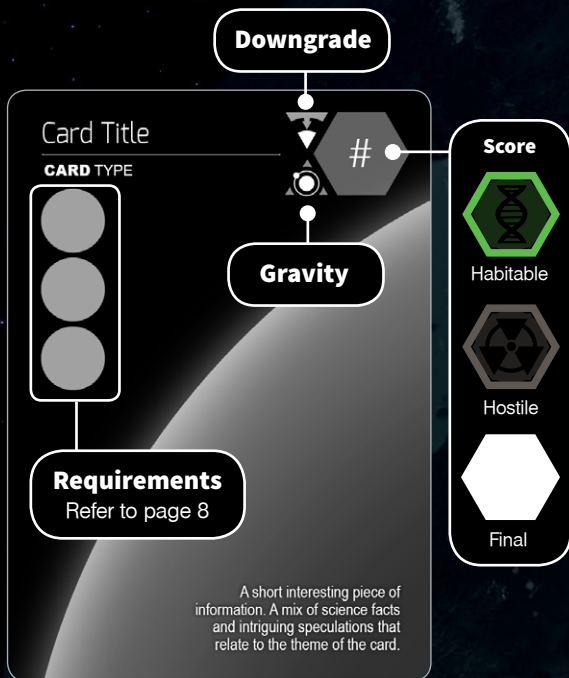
Downgrade

Card Title

CARD TYPE

#

Score

Habitable

Hostile

Final

Gravity

Requirements
Refer to page 8

A short interesting piece of information. A mix of science facts and intriguing speculations that relate to the theme of the card.